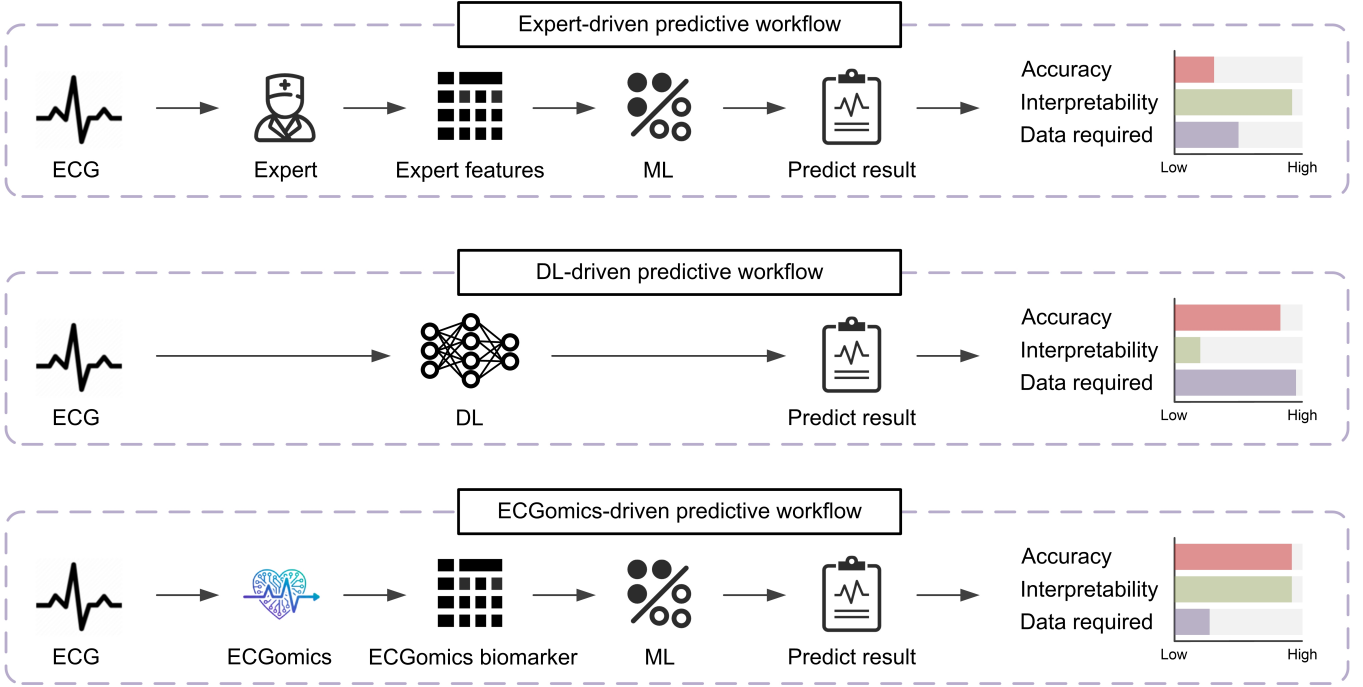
Expert-driven predictive workflow

ECG

Expert

Expert features

ML

Predict result

Accuracy
Interpretability
Data required

Low High

DL-driven predictive workflow

ECG

DL

Predict result

Accuracy
Interpretability
Data required

Low High

ECGomics-driven predictive workflow

ECG

ECGomics

ECGomics biomarker

ML

Predict result

Accuracy
Interpretability
Data required

Low High